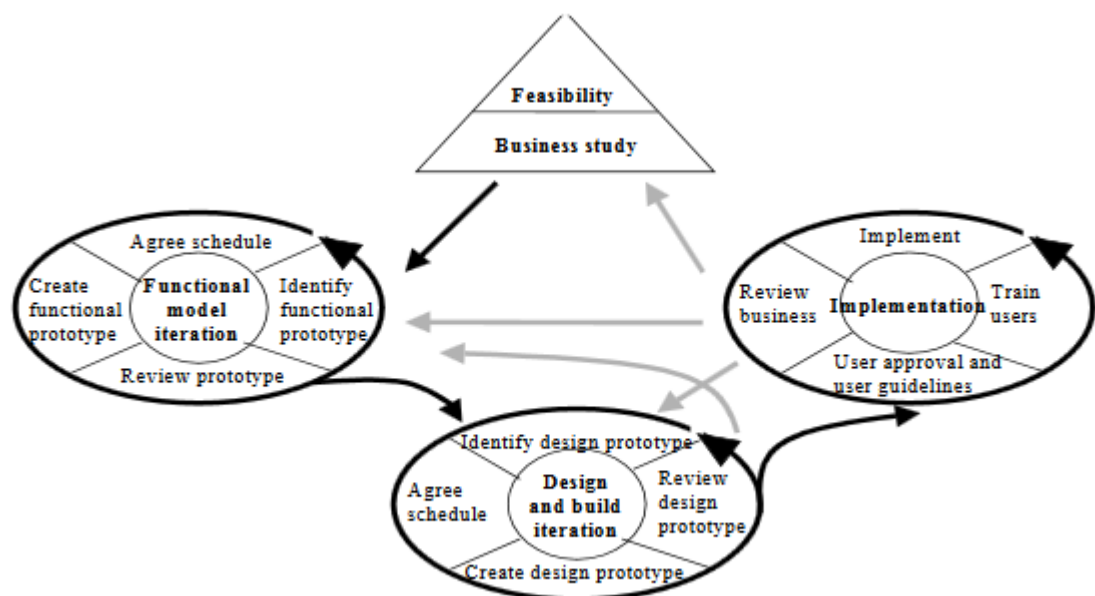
Feasibility

Business study

Agree schedule

Create functional prototype

Functional model iteration

Identify functional prototype

Review prototype

Implement

Review business

Implementation

Train users

User approval and user guidelines

Identify design prototype

Agree schedule

Design and build iteration

Review design prototype

Create design prototype